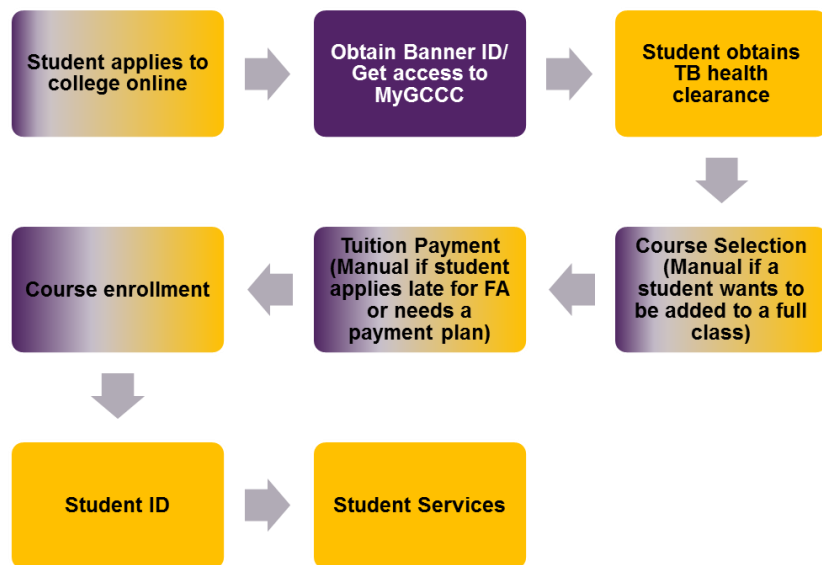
Student applies to college online

Obtain Banner ID/ Get access to MyGCCC

Student obtains TB health clearance

Course Selection (Manual if a student wants to be added to a full class)

Tuition Payment (Manual if student applies late for FA or needs a payment plan)

Course enrollment

Student ID

Student Services